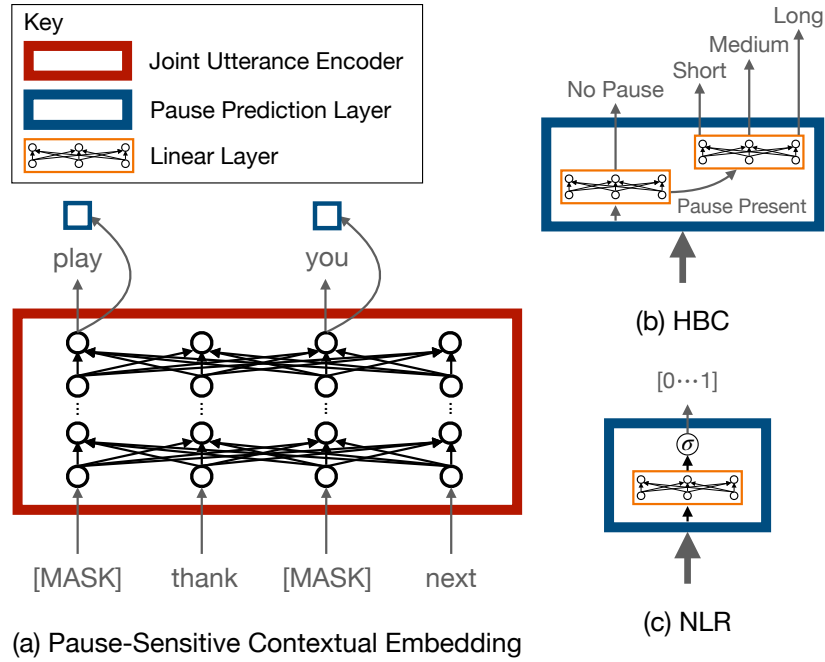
Key

Joint Utterance Encoder

Pause Prediction Layer

Linear Layer

play

you

[MASK]

thank

[MASK]

next

(a) Pause-Sensitive Contextual Embedding

Long

Medium

Short

No Pause

Pause Present

(b) HBC

[0⋯1]

$\sigma$

(c) NLR